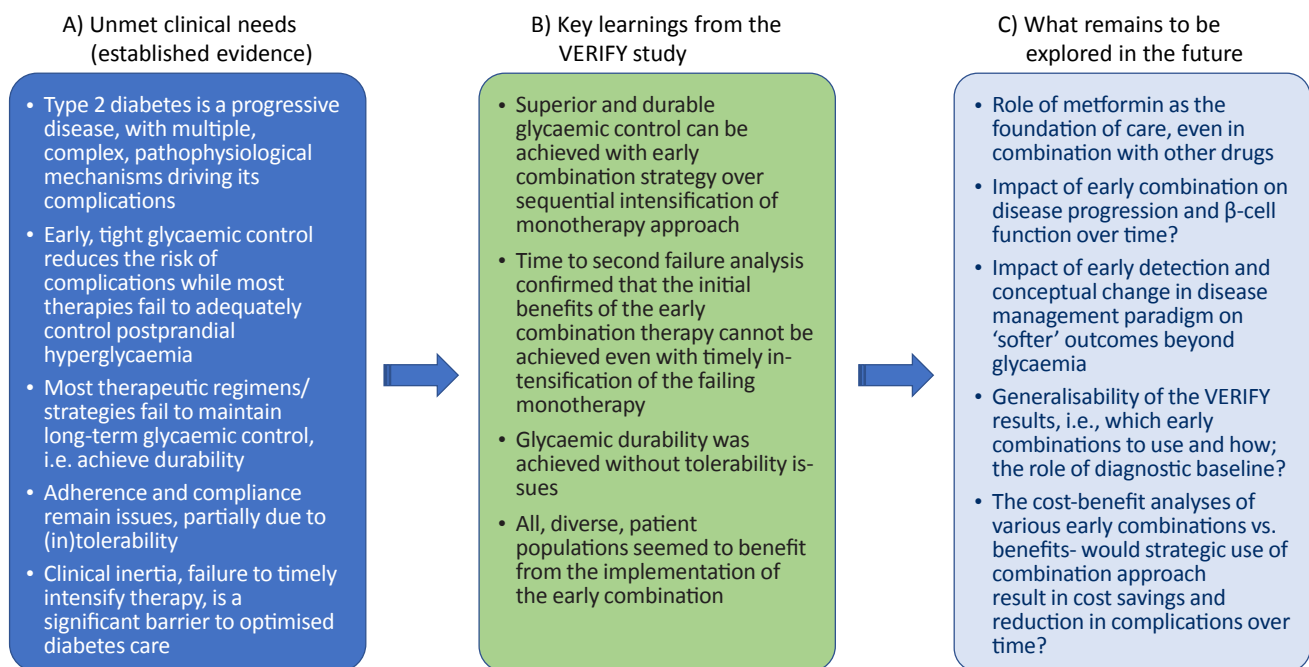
A) Unmet clinical needs (established evidence)

- Type 2 diabetes is a progressive disease, with multiple, complex, pathophysiological mechanisms driving its complications
- Early, tight glycaemic control reduces the risk of complications while most therapies fail to adequately control postprandial hyperglycaemia
- Most therapeutic regimens/ strategies fail to maintain long-term glycaemic control, i.e. achieve durability
- Adherence and compliance remain issues, partially due to (in)tolerability
- Clinical inertia, failure to timely intensify therapy, is a significant barrier to optimised diabetes care

B) Key learnings from the VERIFY study

- Superior and durable glycaemic control can be achieved with early combination strategy over sequential intensification of monotherapy approach
- Time to second failure analysis confirmed that the initial benefits of the early combination therapy cannot be achieved even with timely intensification of the failing monotherapy
- Glycaemic durability was achieved without tolerability issues
- All, diverse, patient populations seemed to benefit from the implementation of the early combination

C) What remains to be explored in the future

- Role of metformin as the foundation of care, even in combination with other drugs
- Impact of early combination on disease progression and β-cell function over time?
- Impact of early detection and conceptual change in disease management paradigm on 'softer' outcomes beyond glycaemia
- Generalisability of the VERIFY results, i.e., which early combinations to use and how; the role of diagnostic baseline?
- The cost-benefit analyses of various early combinations vs. benefits- would strategic use of combination approach result in cost savings and reduction in complications over time?